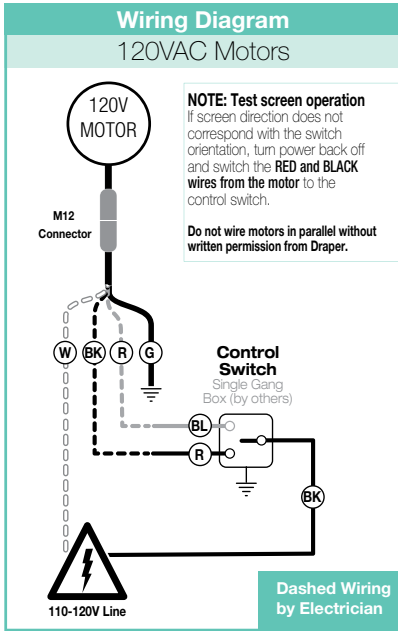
Wiring Diagram

120VAC Motors

120V MOTOR

NOTE: Test screen operation
If screen direction does not correspond with the switch orientation, turn power back off and switch the RED and BLACK wires from the motor to the control switch.

Do not wire motors in parallel without written permission from Draper.

M12 Connector

W BK R G

Control Switch
Single Gang Box (by others)

BL

R

BK

110-120V Line

Dashed Wiring by Electrician